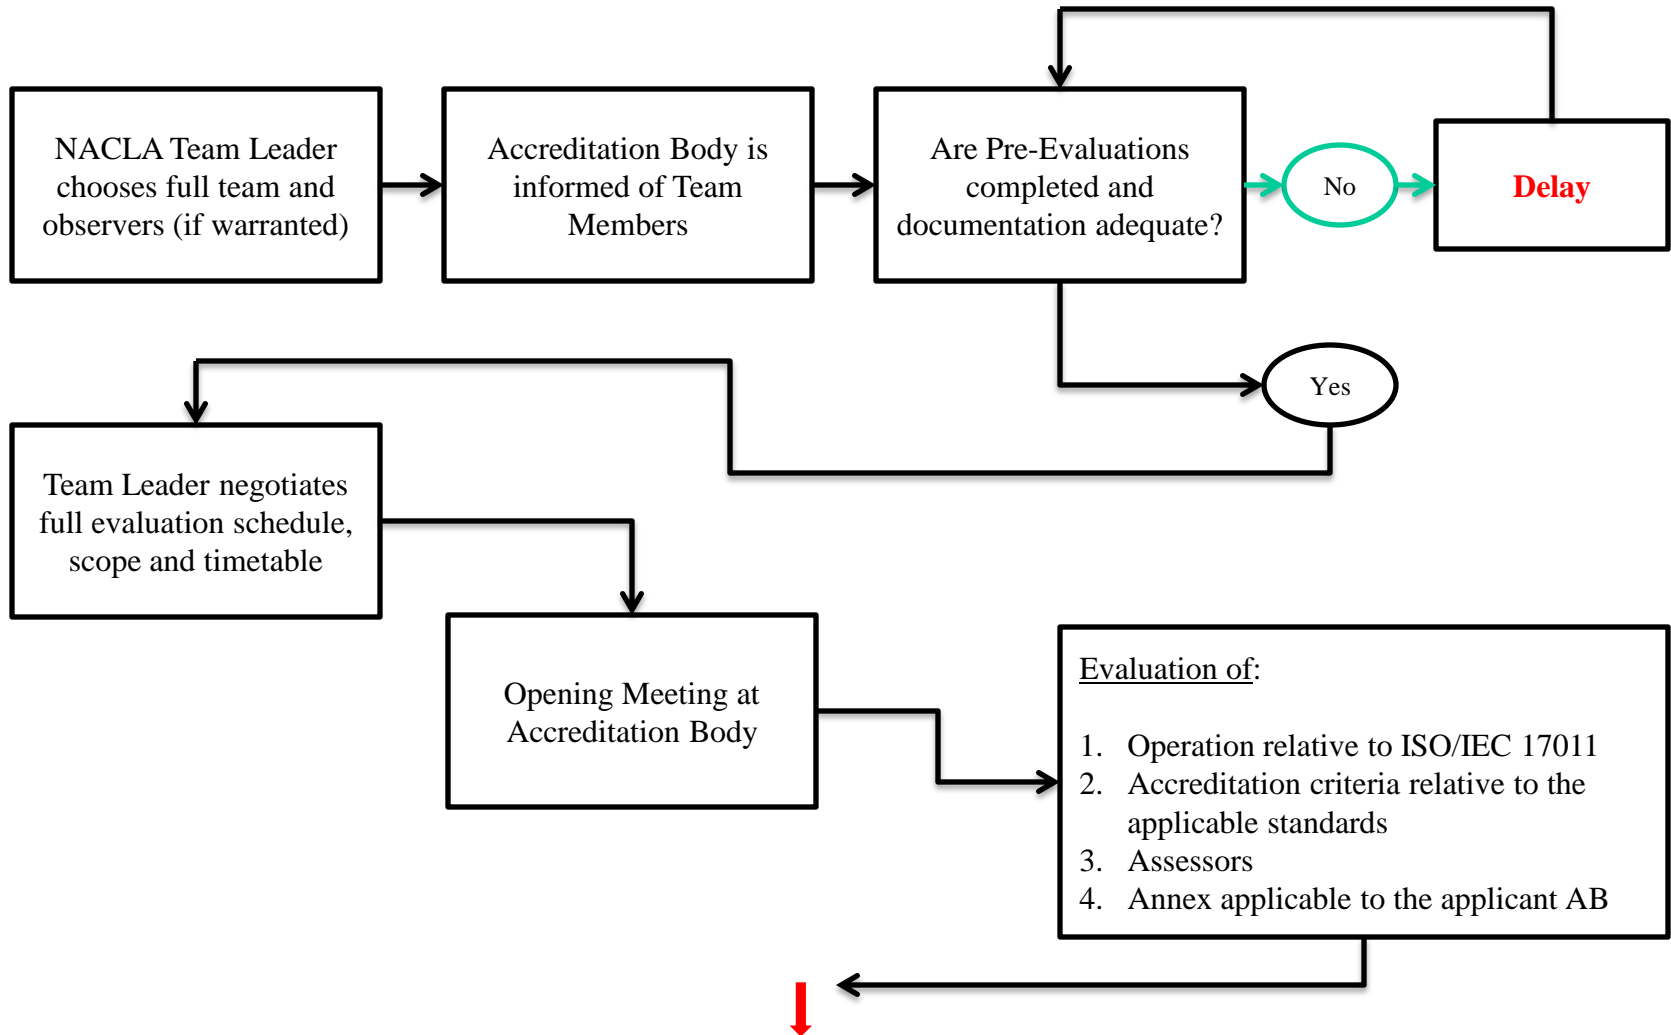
NACLA Team Leader chooses full team and observers (if warranted)

Accreditation Body is informed of Team Members

Are Pre-Evaluations completed and documentation adequate?

No

Delay

Yes

Team Leader negotiates full evaluation schedule, scope and timetable

Opening Meeting at Accreditation Body

Evaluation of:

1. Operation relative to ISO/IEC 17011
2. Accreditation criteria relative to the applicable standards
3. Assessors
4. Annex applicable to the applicant AB